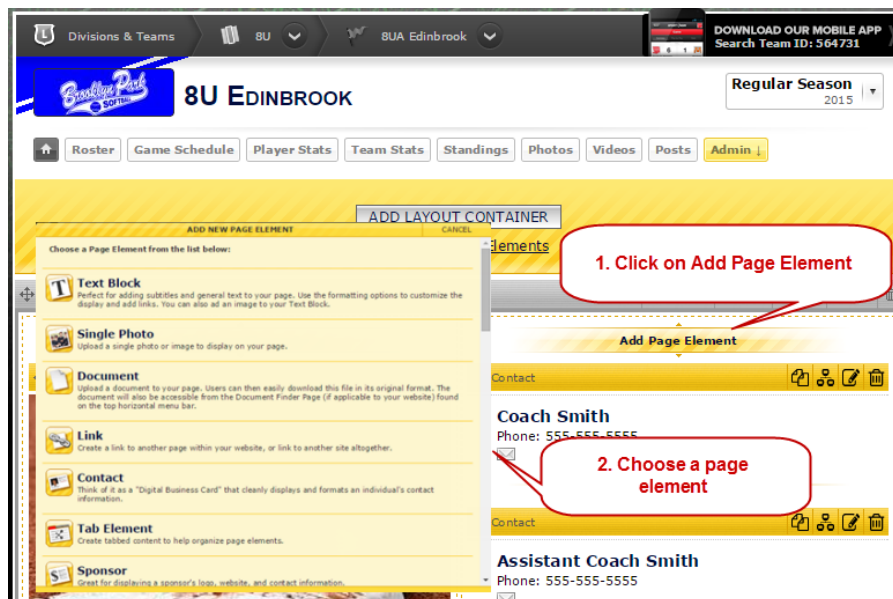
Divisions & Teams 8U 8UA Edinbrook

DOWNLOAD OUR MOBILE APP
Search Team ID: 564731

Brooklyn Park Softball

8U Edinbrook

Regular Season
2015

Roster Game Schedule Player Stats Team Stats Standings Photos Videos Posts Admin ↓

ADD LAYOUT CONTAINER

ADD NEW PAGE ELEMENT CANCEL

Choose a Page Element from the list below:

Text Block
Perfect for adding subtitles and general text to your page. Use the formatting options to customize the display and add links. You can also ad an image to your Text Block.

Single Photo
Upload a single photo or image to display on your page.

Document
Upload a document to your page. Users can then easily download this file in its original format. The document will also be accessible from the Document Finder Page (if applicable to your website) found on the top horizontal menu bar.

Link
Create a link to another page within your website, or link to another site altogether.

Contact
Think of it as a "Digital Business Card" that cleanly displays and formats an individual's contact information.

Tab Element
Create tabbed content to help organize page elements.

Sponsor
Great for displaying a sponsor's logo, website, and contact information.

lements

1. Click on Add Page Element

Add Page Element

Contact

Coach Smith
Phone: 555-555-5555

2. Choose a page element

Contact

Assistant Coach Smith
Phone: 555-555-5555